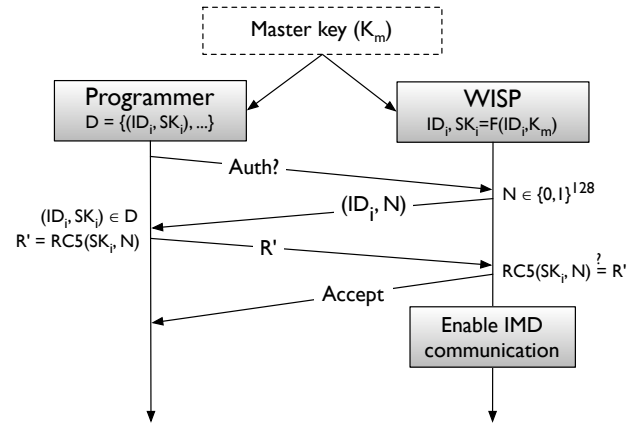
Master key ($K_m$)

Programmer
D = {($ID_i$, $SK_i$), ...}

WISP
$ID_i$, $SK_i$=F($ID_i$,$K_m$)

Auth?

N $\in$ $\{0,1\}^{128}$

($ID_i$, N)

($ID_i$, $SK_i$) $\in$ D
R' = RC5($SK_i$, N)

R'

RC5($SK_i$, N) $\stackrel{?}{=}$ R'

Accept

Enable IMD communication